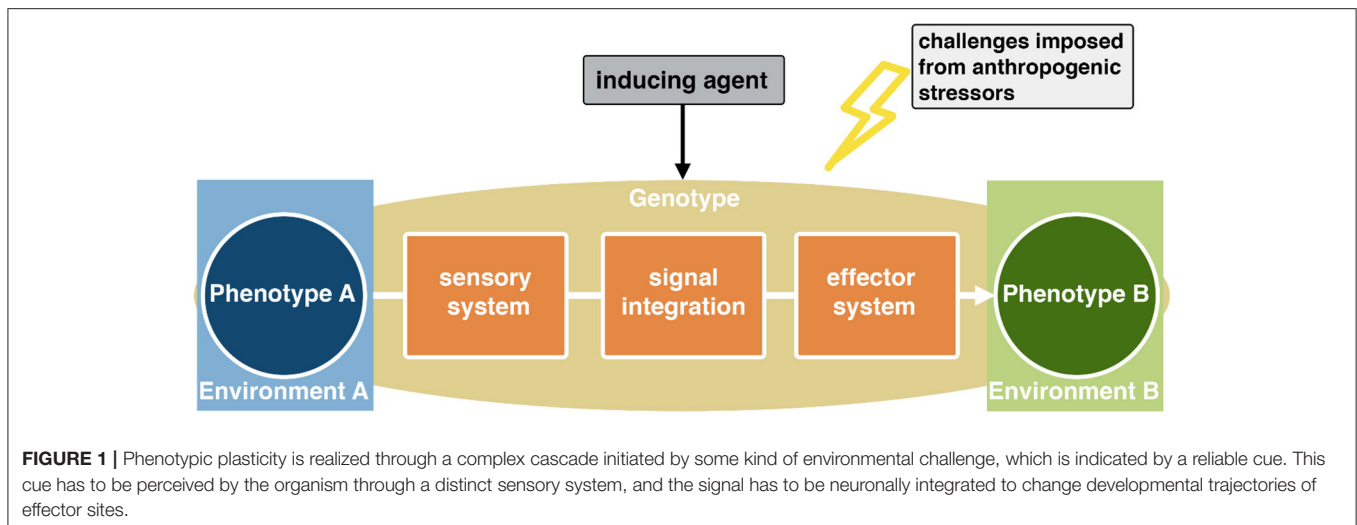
challenges imposed from anthropogenic stressors

inducing agent

Genotype

Phenotype A

sensory system

signal integration

effector system

Phenotype B

Environment A

Environment B

**FIGURE 1 |** Phenotypic plasticity is realized through a complex cascade initiated by some kind of environmental challenge, which is indicated by a reliable cue. This cue has to be perceived by the organism through a distinct sensory system, and the signal has to be neuronally integrated to change developmental trajectories of effector sites.